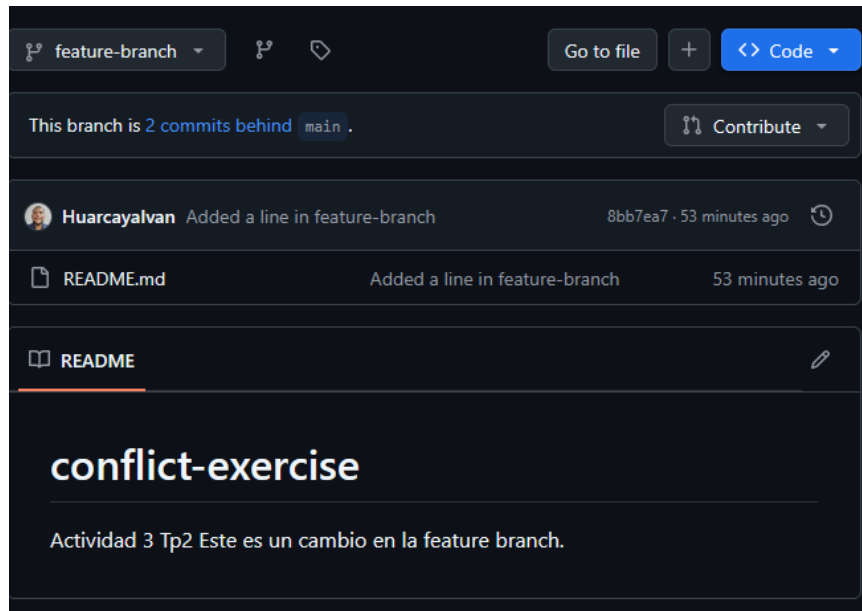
feature-branch

Go to file

+

<> Code

This branch is 2 commits behind main.

Contribute

Huarcayalvan Added a line in feature-branch

8bb7ea7 · 53 minutes ago

README.md

Added a line in feature-branch

53 minutes ago

README

conflict-exercise

Actividad 3 Tp2 Este es un cambio en la feature branch.